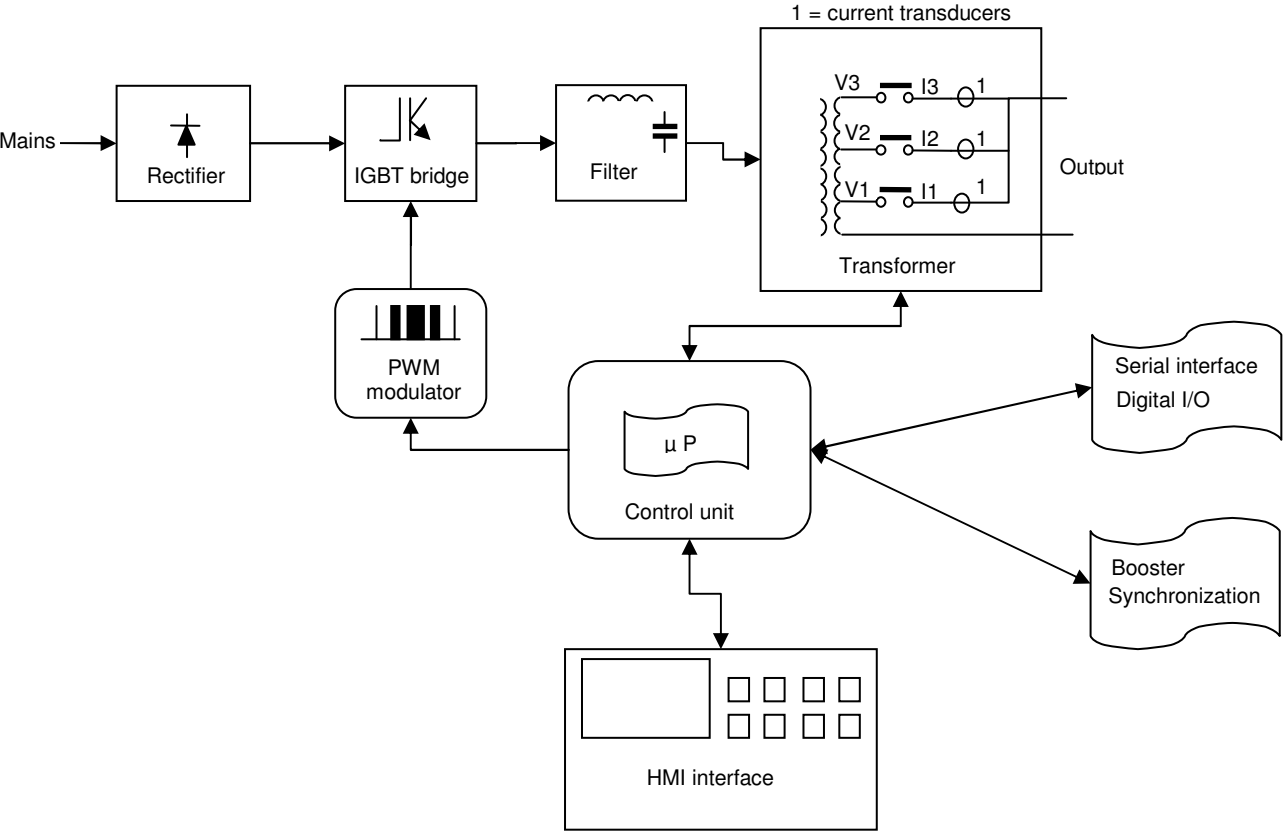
1 = current transducers

Mains

Rectifier

IGBT bridge

Filter

V3 I3 1

V2 I2 1

V1 I1 1

Output

Transformer

PWM modulator

µ P

Control unit

Serial interface
Digital I/O

Booster
Synchronization

HMI interface